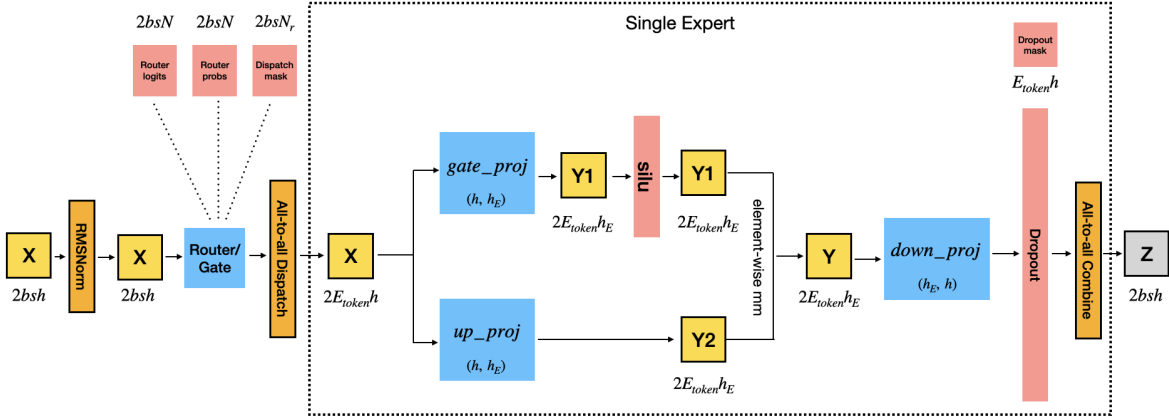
$2bsN$ $2bsN$ $2bsN_r$

Router logits

Router probs

Dispatch mask

Single Expert

Dropout mask

$E_{token}h$

X

$2bsh$

RMSNorm

X

$2bsh$

Router/ Gate

All-to-all Dispatch

X

$2E_{token}h$

$gate\_proj$

$(h, h_E)$

Y1

$2E_{token}h_E$

silu

Y1

$2E_{token}h_E$

element-wise mm

$up\_proj$

$(h, h_E)$

Y2

$2E_{token}h_E$

Y

$2E_{token}h_E$

$down\_proj$

$(h_E, h)$

Dropout

All-to-all Combine

Z

$2bsh$